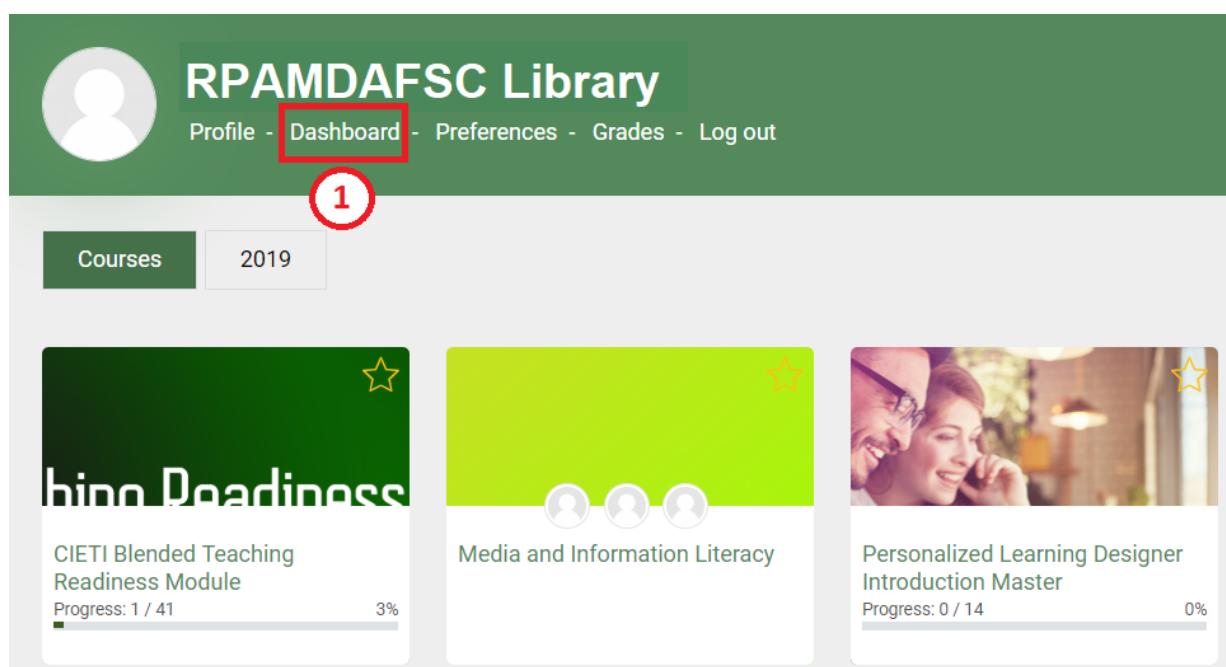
RPAMDAFSC Library

Profile - Dashboard - Preferences - Grades - Log out

1

Courses 2019

hing Readiness

CIETI Blended Teaching Readiness Module
Progress: 1 / 41 3%

Media and Information Literacy

Personalized Learning Designer Introduction Master
Progress: 0 / 14 0%